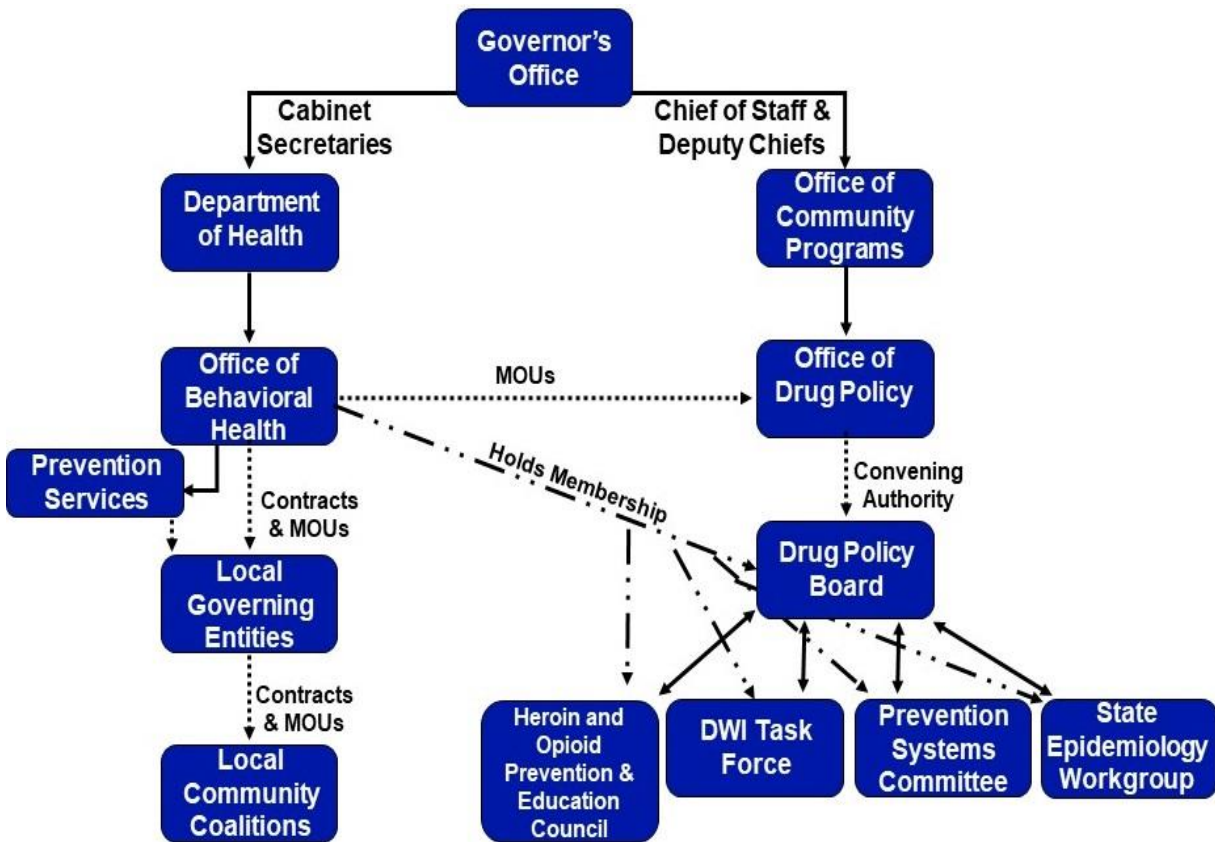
Governor's Office

Cabinet Secretaries

Chief of Staff & Deputy Chiefs

Department of Health

Office of Community Programs

Office of Behavioral Health

MOUs

Office of Drug Policy

Holds Membership

Prevention Services

Contracts & MOUs

Convening Authority

Drug Policy Board

Local Governing Entities

Contracts & MOUs

Local Community Coalitions

Heroin and Opioid Prevention & Education Council

DWI Task Force

Prevention Systems Committee

State Epidemiology Workgroup